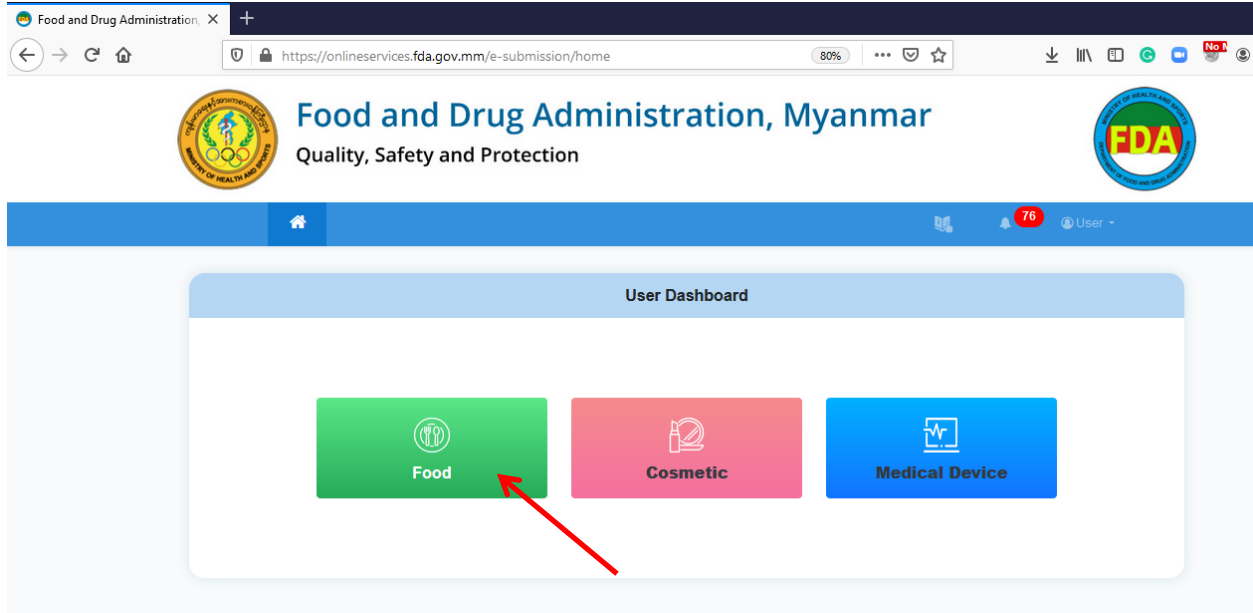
Food and Drug Administration ×

https://onlineservices.fda.gov.mm/e-submission/home 80%

No M

MINISTRY OF HEALTH AND SPORTS

Food and Drug Administration, Myanmar
Quality, Safety and Protection

MINISTRY OF HEALTH AND SPORTS FDA DEPARTMENT OF FOOD AND DRUG ADMINISTRATION

76 User

User Dashboard

Food

Cosmetic

Medical Device